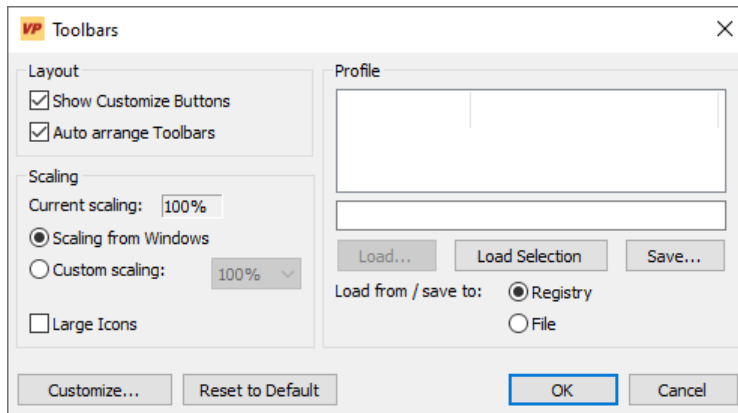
VP Toolbars

Layout
Show Customize Buttons
Auto arrange Toolbars

Scaling
Current scaling: 100%
Scaling from Windows
Custom scaling: 100%
Large Icons

Profile
Load... Load Selection Save...
Load from / save to: Registry
File

Customize... Reset to Default OK Cancel